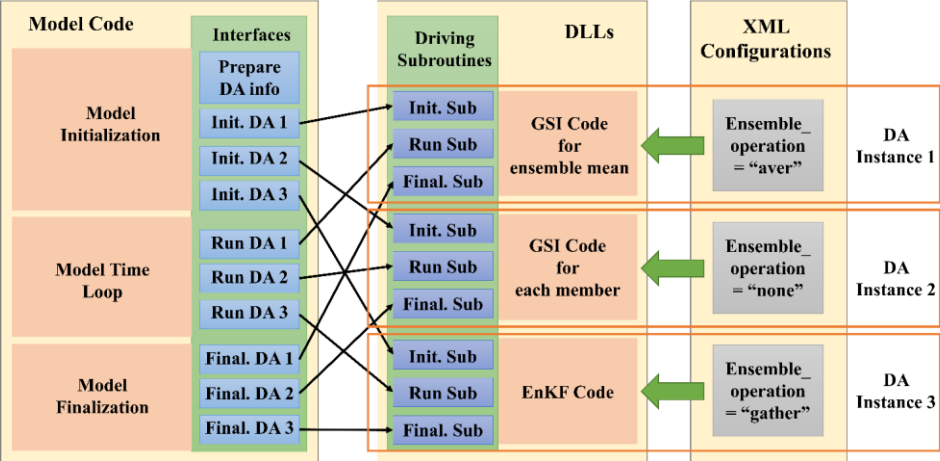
Model Code

Interfaces

Prepare DA info

Model Initialization

Init. DA 1

Init. DA 2

Init. DA 3

Model Time Loop

Run DA 1

Run DA 2

Run DA 3

Model Finalization

Final. DA 1

Final. DA 2

Final. DA 3

Driving Subroutines

DLLs

Init. Sub

Run Sub

Final. Sub

GSI Code for ensemble mean

Init. Sub

Run Sub

Final. Sub

GSI Code for each member

Init. Sub

Run Sub

Final. Sub

EnKF Code

XML Configurations

Ensemble_ operation = "aver"

DA Instance 1

Ensemble_ operation = "none"

DA Instance 2

Ensemble_ operation = "gather"

DA Instance 3